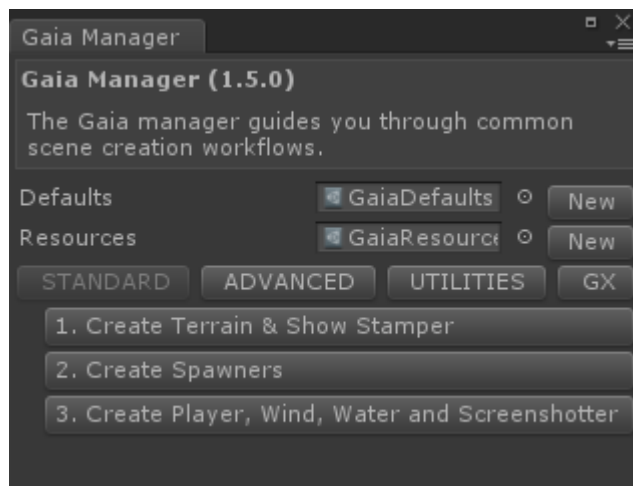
Gaia Manager

Gaia Manager (1.5.0)

The Gaia manager guides you through common scene creation workflows.

Defaults GaiaDefaults New

Resources GaiaResource New

STANDARD ADVANCED UTILITIES GX

1. Create Terrain & Show Stamper

2. Create Spawners

3. Create Player, Wind, Water and Screenshotter